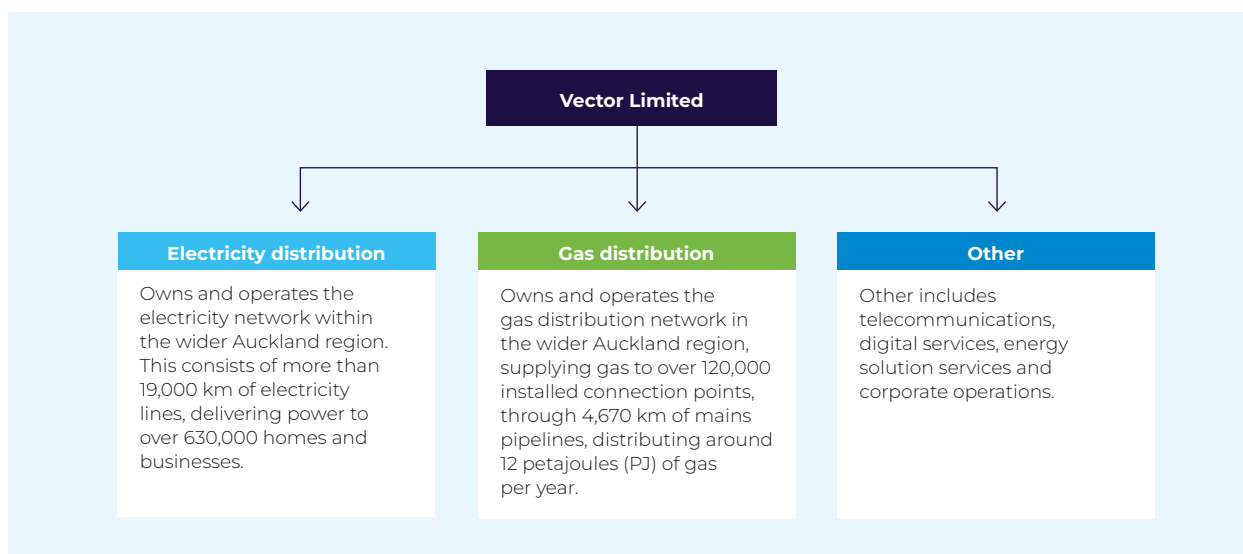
Vector Limited

Electricity distribution

Owns and operates the electricity network within the wider Auckland region. This consists of more than 19,000 km of electricity lines, delivering power to over 630,000 homes and businesses.

Gas distribution

Owns and operates the gas distribution network in the wider Auckland region, supplying gas to over 120,000 installed connection points, through 4,670 km of mains pipelines, distributing around 12 petajoules (PJ) of gas per year.

Other

Other includes telecommunications, digital services, energy solution services and corporate operations.